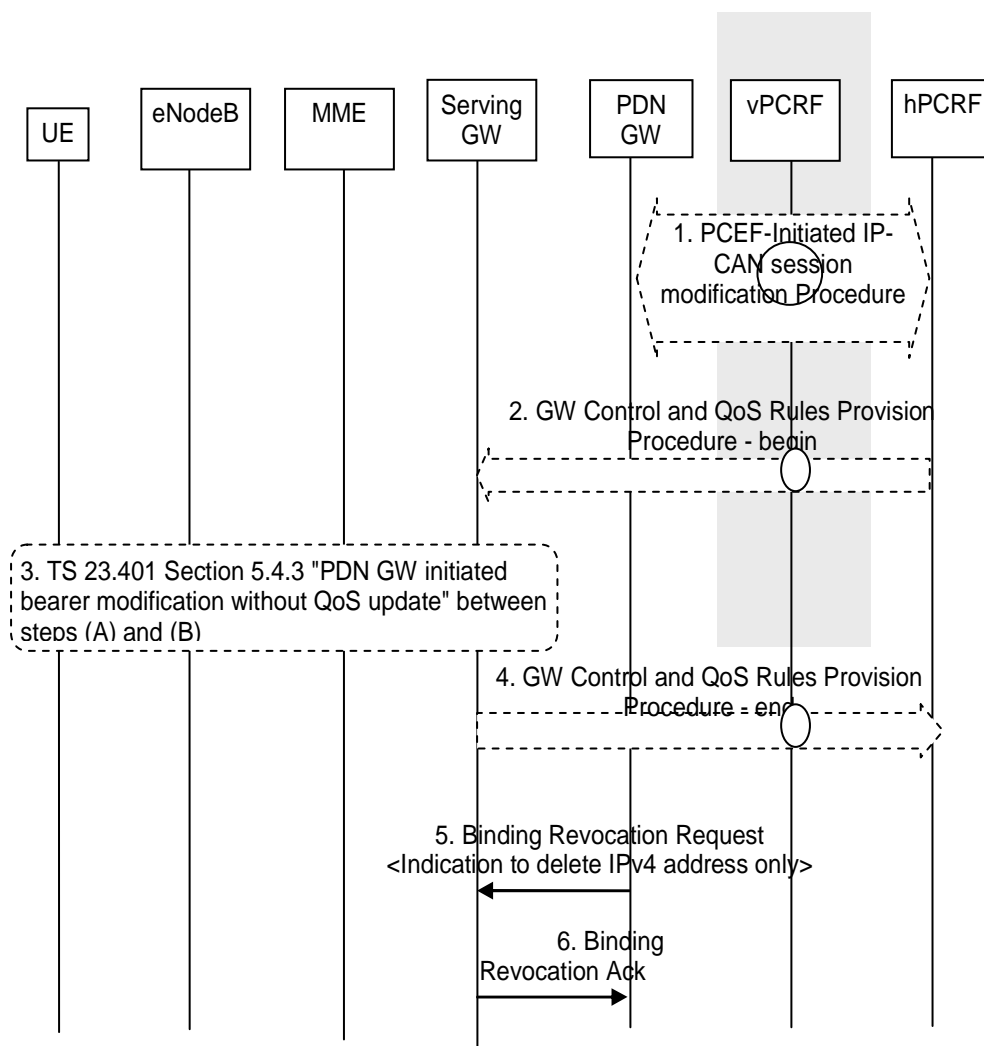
UE

eNodeB

MME

Serving GW

PDN GW

vPCRF

hPCRF

1. PCEF-Initiated IP-CAN session modification Procedure

2. GW Control and QoS Rules Provision Procedure - begin

3. TS 23.401 Section 5.4.3 "PDN GW initiated bearer modification without QoS update" between steps (A) and (B)

4. GW Control and QoS Rules Provision Procedure - end

5. Binding Revocation Request <Indication to delete IPv4 address only>

6. Binding Revocation Ack